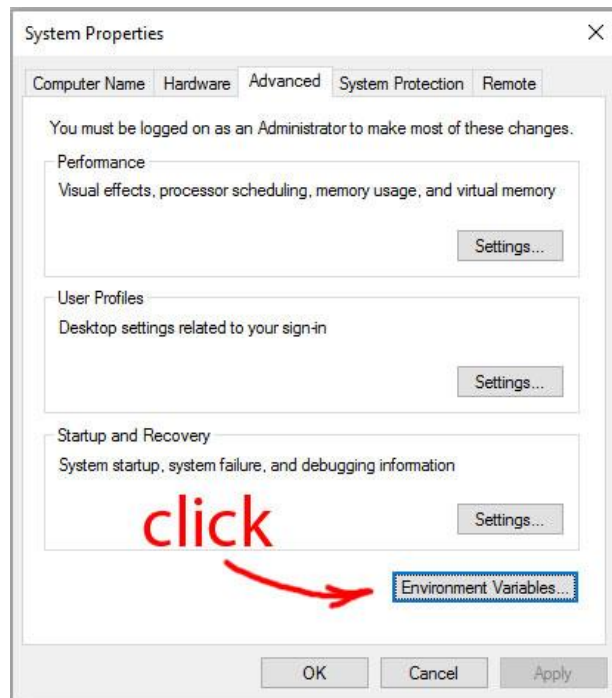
System Properties

×

Computer Name Hardware Advanced System Protection Remote

You must be logged on as an Administrator to make most of these changes.

Performance

Visual effects, processor scheduling, memory usage, and virtual memory

Settings...

User Profiles

Desktop settings related to your sign-in

Settings...

Startup and Recovery

System startup, system failure, and debugging information

Settings...

click

Environment Variables...

OK Cancel Apply